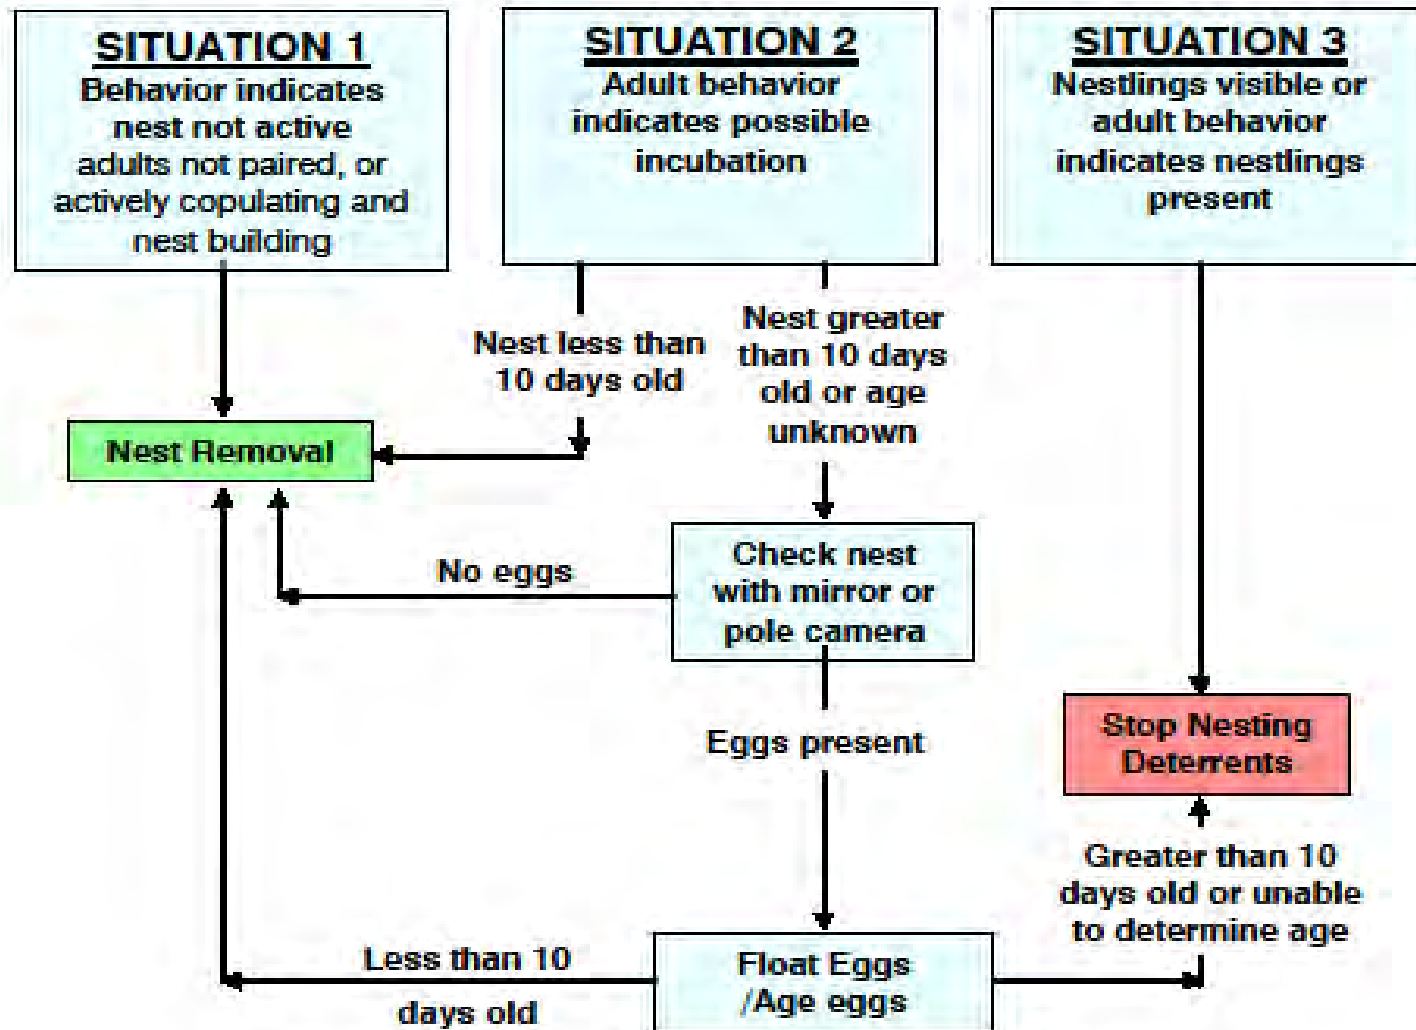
SITUATION 1
Behavior indicates nest not active adults not paired, or actively copulating and nest building

SITUATION 2
Adult behavior indicates possible incubation

SITUATION 3
Nestlings visible or adult behavior indicates nestlings present

Nest less than 10 days old

Nest greater than 10 days old or age unknown

Nest Removal

No eggs

Check nest with mirror or pole camera

Eggs present

Stop Nesting Deterrents

Greater than 10 days old or unable to determine age

Less than 10 days old

Float Eggs /Age eggs